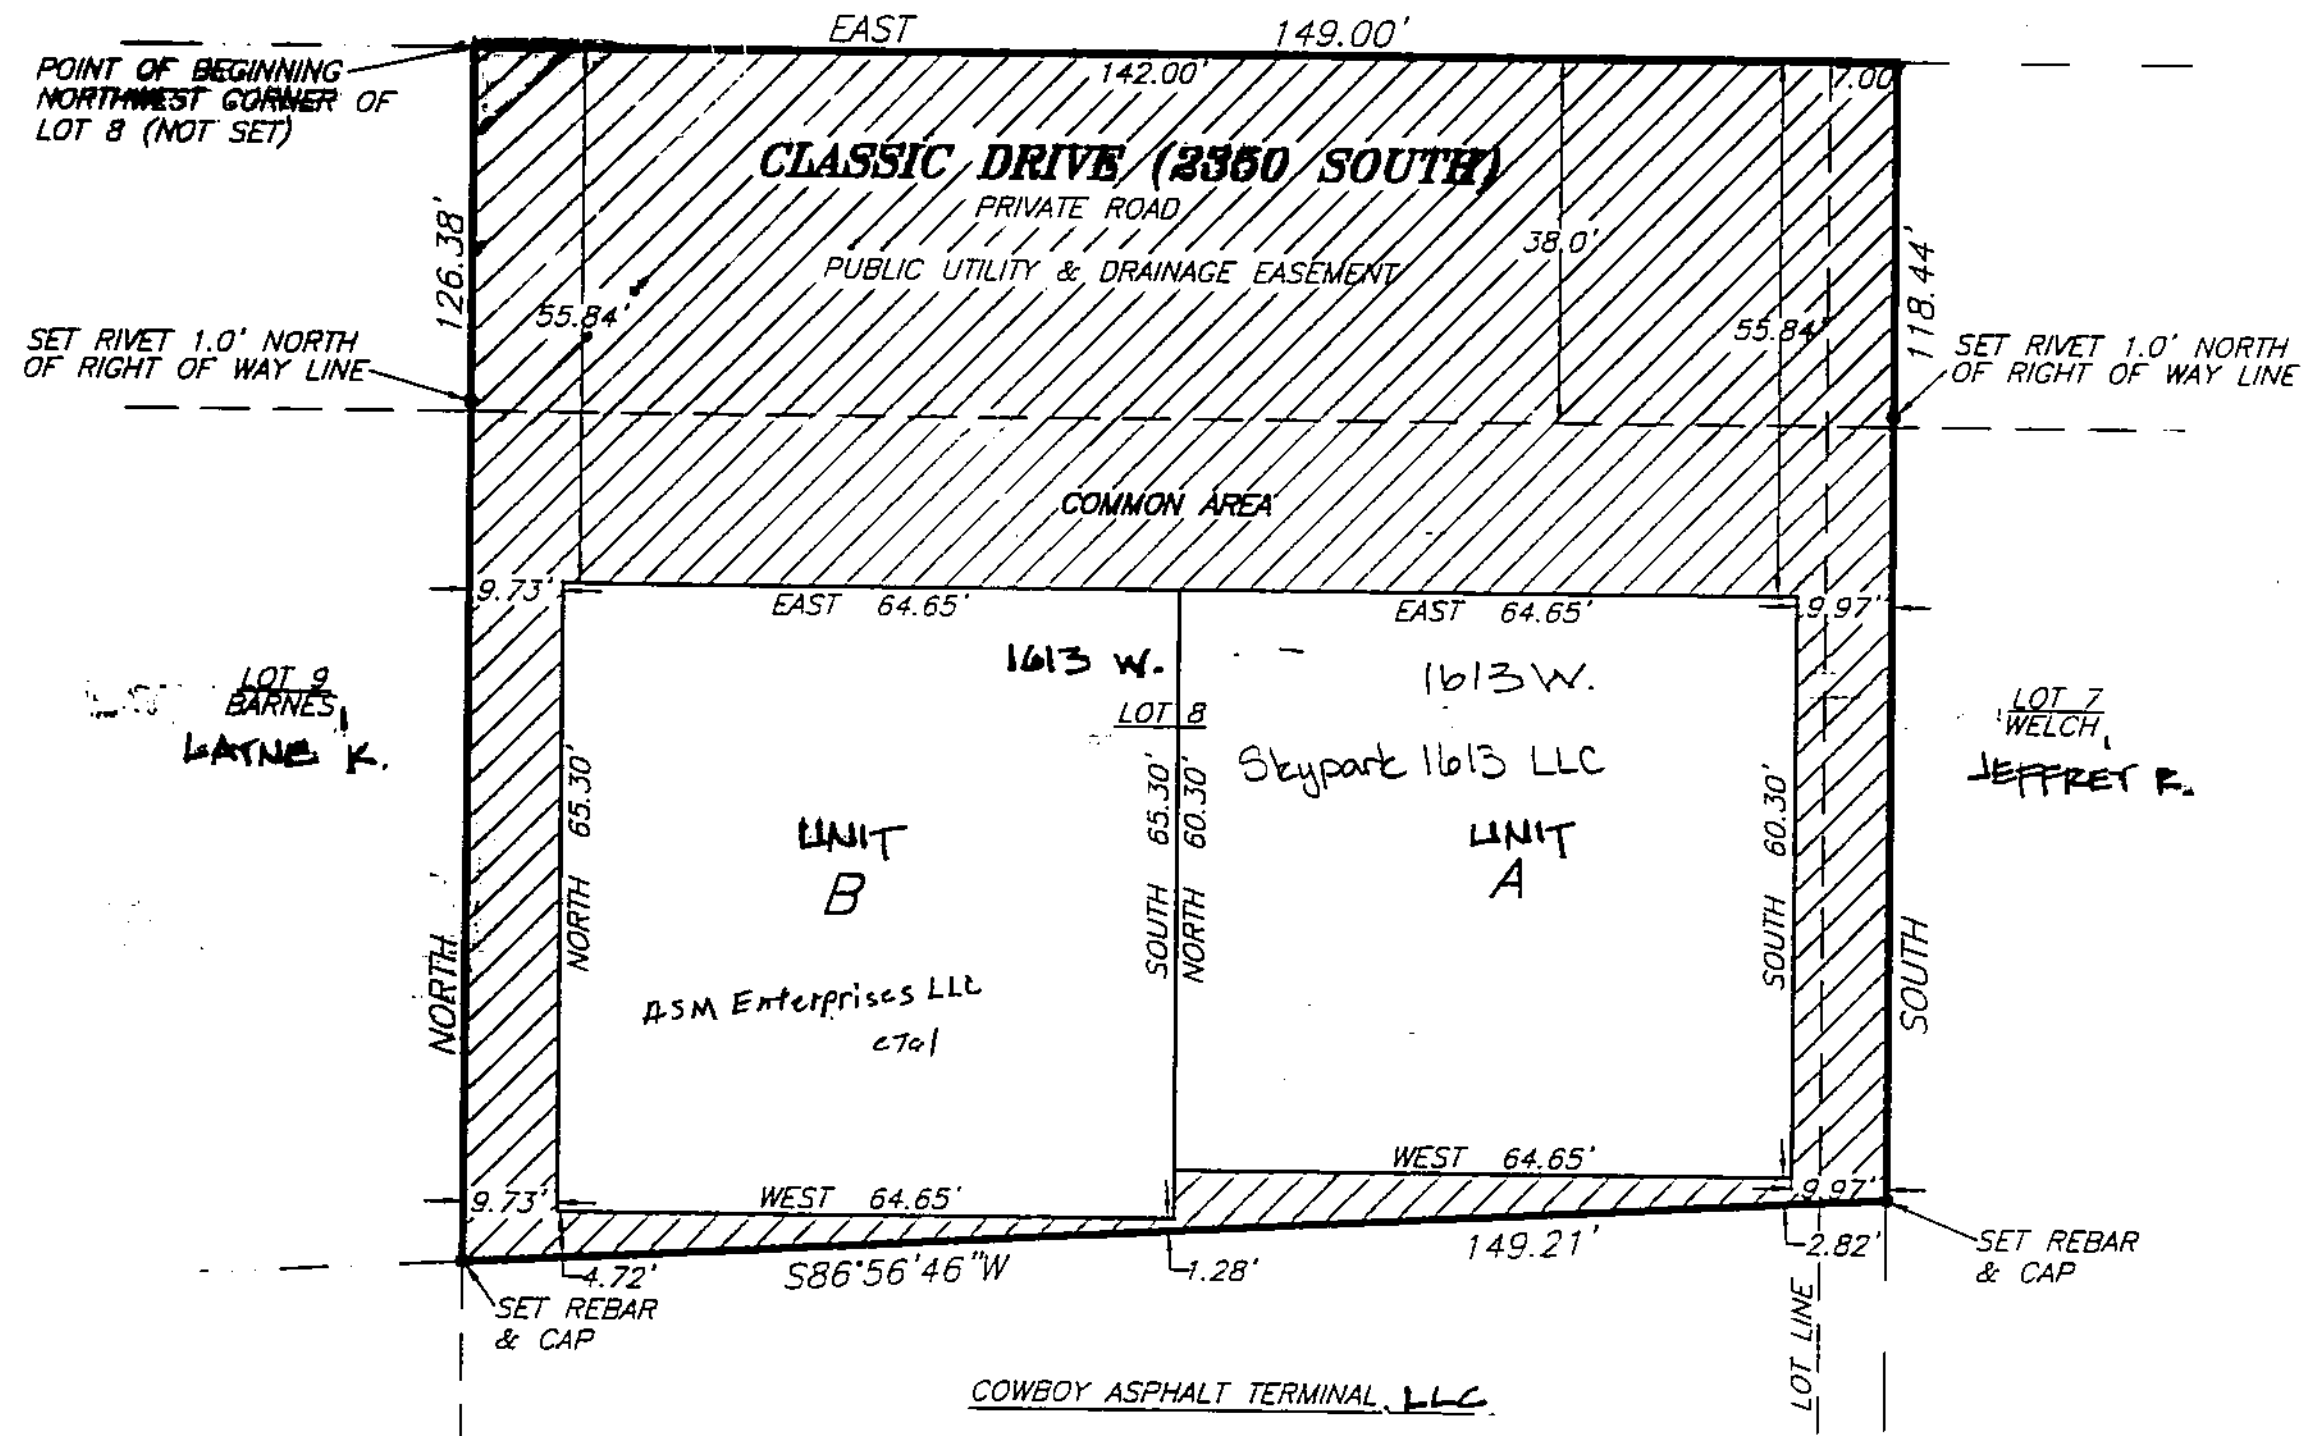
EAST 149.00'

POINT OF BEGINNING NORTHWEST CORNER OF LOT 8 (NOT SET)

142.00'

7.00'

CLASSIC DRIVE (2350 SOUTH)

PRIVATE ROAD

PUBLIC UTILITY & DRAINAGE EASEMENT

38.0'

126.38'

118.44'

55.84'

55.84'

SET RIVET 1.0' NORTH OF RIGHT OF WAY LINE

SET RIVET 1.0' NORTH OF RIGHT OF WAY LINE

COMMON AREA

9.73'

EAST 64.65'

EAST 64.65'

9.97'

1613 W.

1613 W.

LOT 9 BARNES, LAYNE K.

LOT 8

LOT 7 WELCH, JEFFREY R.

Skypark 1613 LLC

NORTH 65.30'

SOUTH 65.30'

NORTH 60.30'

SOUTH 60.30'

UNIT B

UNIT A

NORTH

SOUTH

ASM Enterprises LLC etal

WEST 64.65'

WEST 64.65'

9.73'

9.97'

149.21'

4.72'

S86°56'46"W

1.28'

2.82'

SET REBAR & CAP

SET REBAR & CAP

LOT LINE

COWBOY ASPHALT TERMINAL, LLC